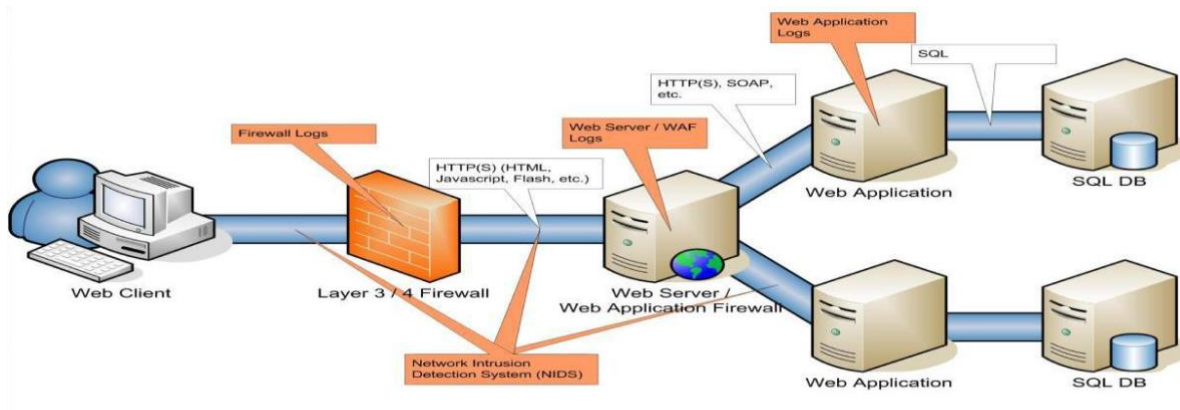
Web Application Logs

SQL

HTTP(S), SOAP, etc.

Web Server / WAF Logs

Firewall Logs

HTTP(S) (HTML, Javascript, Flash, etc.)

Web Application

SQL DB

Web Client

Layer 3 / 4 Firewall

Web Server / Web Application Firewall

Network Intrusion Detection System (NIDS)

Web Application

SQL DB